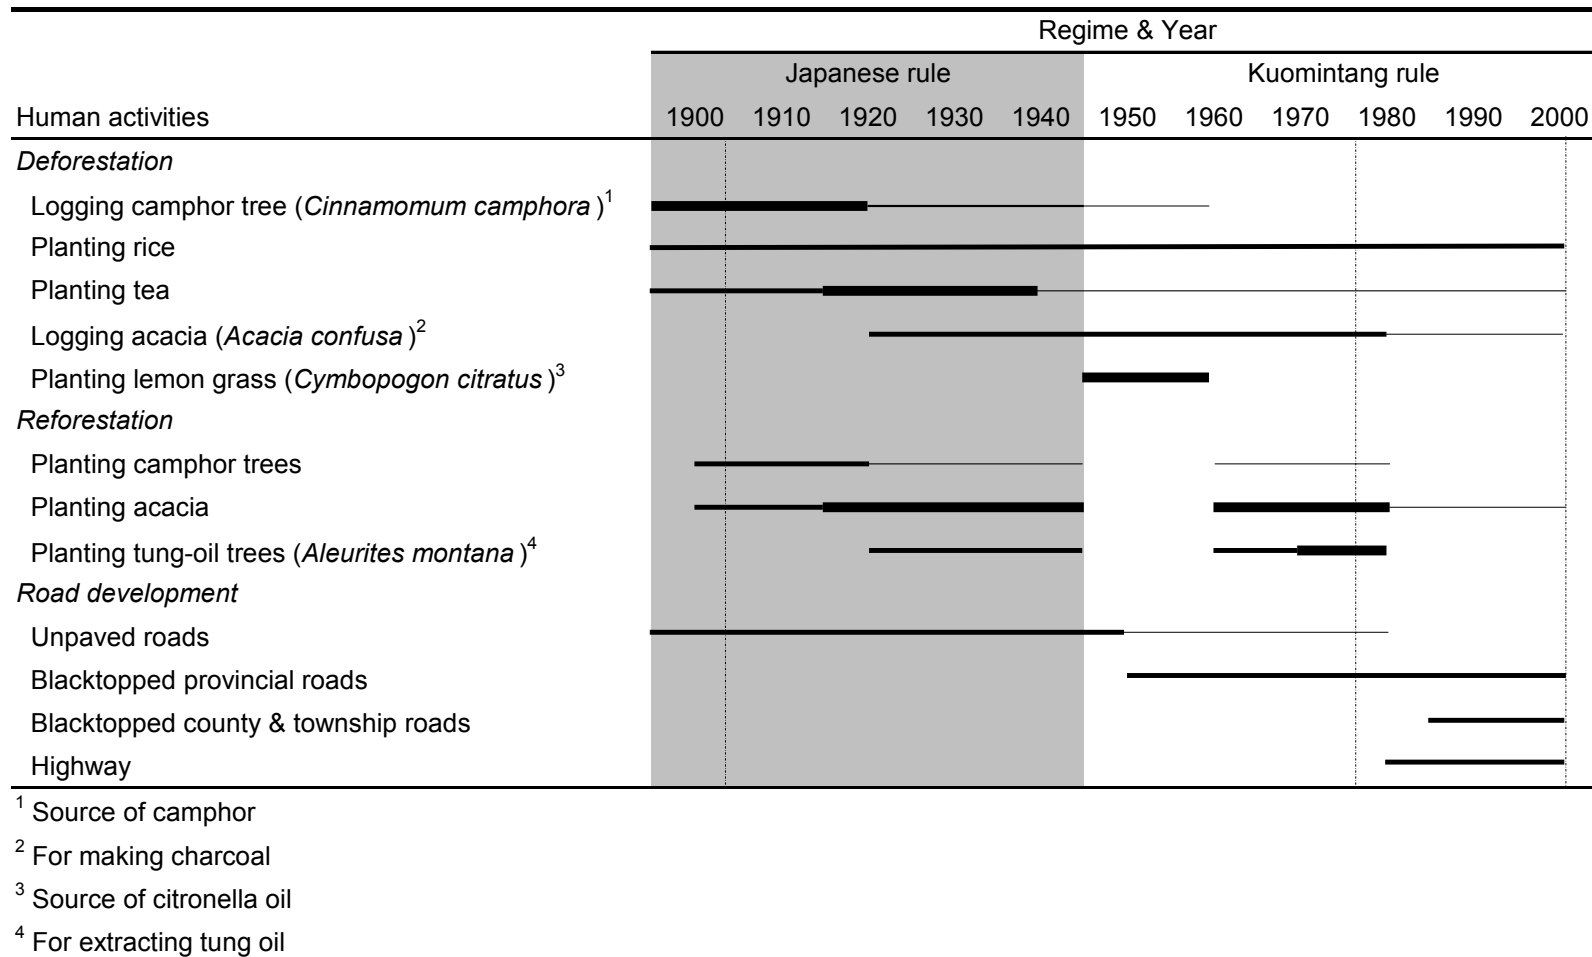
Regime & Year

Japanese rule | Kuomintang rule

Human activities 1900 1910 1920 1930 1940 1950 1960 1970 1980 1990 2000

*Deforestation*

Logging camphor tree (*Cinnamomum camphora* )$^1$

Planting rice

Planting tea

Logging acacia (*Acacia confusa* )$^2$

Planting lemon grass (*Cymbopogon citratus* )$^3$

*Reforestation*

Planting camphor trees

Planting acacia

Planting tung-oil trees (*Aleurites montana* )$^4$

*Road development*

Unpaved roads

Blacktopped provincial roads

Blacktopped county & township roads

Highway

$^1$ Source of camphor

$^2$ For making charcoal

$^3$ Source of citronella oil

$^4$ For extracting tung oil